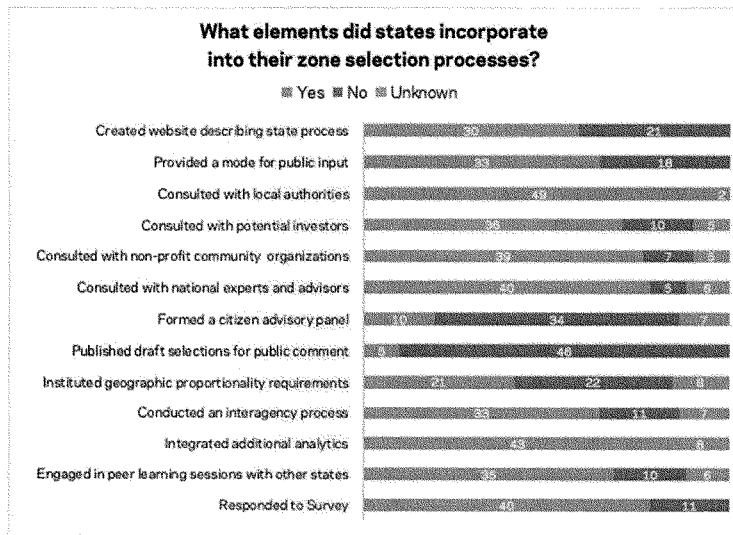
What elements did states incorporate into their zone selection processes?

Yes No Unknown

| | | | |
|---|---|---|---|
| Created website describing state process | 30 | 21 | |
| Provided a mode for public input | 33 | 18 | |
| Consulted with local authorities | 49 | | 2 |
| Consulted with potential investors | 36 | 10 | 5 |
| Consulted with non-profit community organizations | 39 | 7 | 5 |
| Consulted with national experts and advisors | 40 | 5 | 6 |
| Formed a citizen advisory panel | 10 | 34 | 7 |
| Published draft selections for public comment | 5 | 46 | |
| Instituted geographic proportionality requirements | 21 | 22 | 8 |
| Conducted an interagency process | 33 | 11 | 7 |
| Integrated additional analytics | 43 | | 8 |
| Engaged in peer learning sessions with other states | 35 | 10 | 6 |
| Responded to Survey | 40 | 11 | |